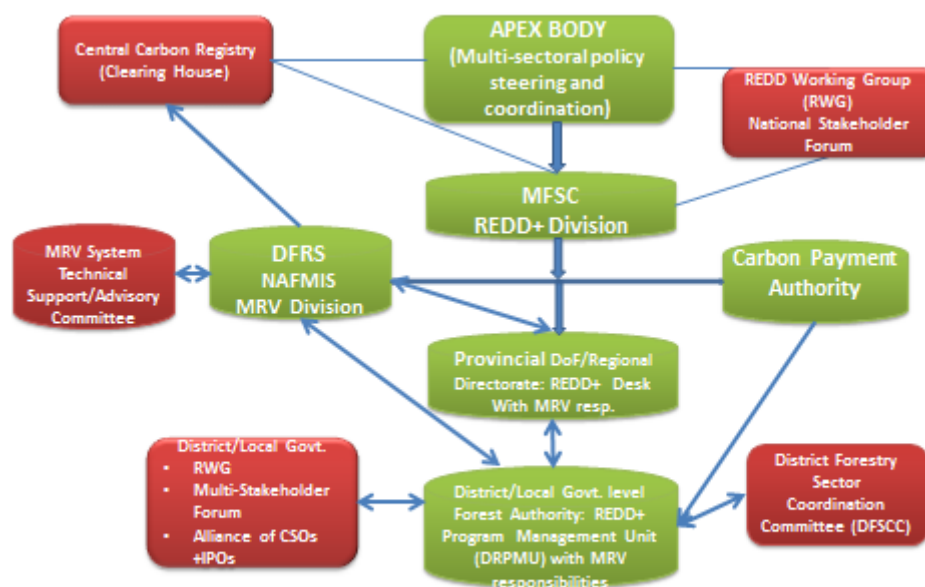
Central Carbon Registry (Clearing House)

APEX BODY (Multi-sectoral policy steering and coordination)

REDD Working Group (RWG) National Stakeholder Forum

MFSC REDD+ Division

MRV System Technical Support/Advisory Committee

DFRS NAFMIS MRV Division

Carbon Payment Authority

Provincial DoF/Regional Directorate: REDD+ Desk With MRV resp.

District/Local Govt.
- RWG
- Multi-Stakeholder Forum
- Alliance of CSOs +IPOs

District/Local Govt. level Forest Authority: REDD+ Program Management Unit (DRPMU) with MRV responsibilities

District Forestry Sector Coordination Committee (DFSCC)